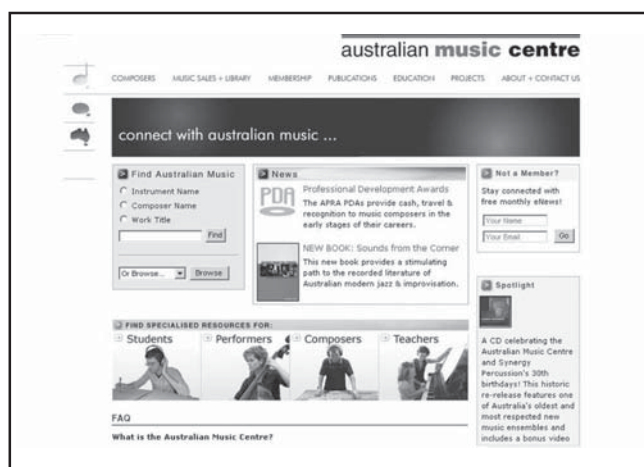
australian music centre

COMPOSERS MUSIC SALES + LIBRARY MEMBERSHIP PUBLICATIONS EDUCATION PROJECTS ABOUT + CONTACT US

connect with australian music ...

Find Australian Music
Instrument Name
Composer Name
Work Title
Find
Or Browse... Browse

News
PDA
Professional Development Awards
The APRA PDAs provide cash, travel & recognition to music composers in the early stages of their careers.

NEW BOOK: Sounds from the Corner
This new book provides a stimulating path to the recorded literature of Australian modern jazz & improvisation.

Not a Member?
Stay connected with free monthly eNews!
Your Name
Your Email
Go

Spotlight
A CD celebrating the Australian Music Centre and Synergy Percussion's 30th birthdays! This historic re-release features one of Australia's oldest and most respected new music ensembles and includes a bonus video

FIND SPECIALISED RESOURCES FOR:
Students
Performers
Composers
Teachers

FAQ
What is the Australian Music Centre?